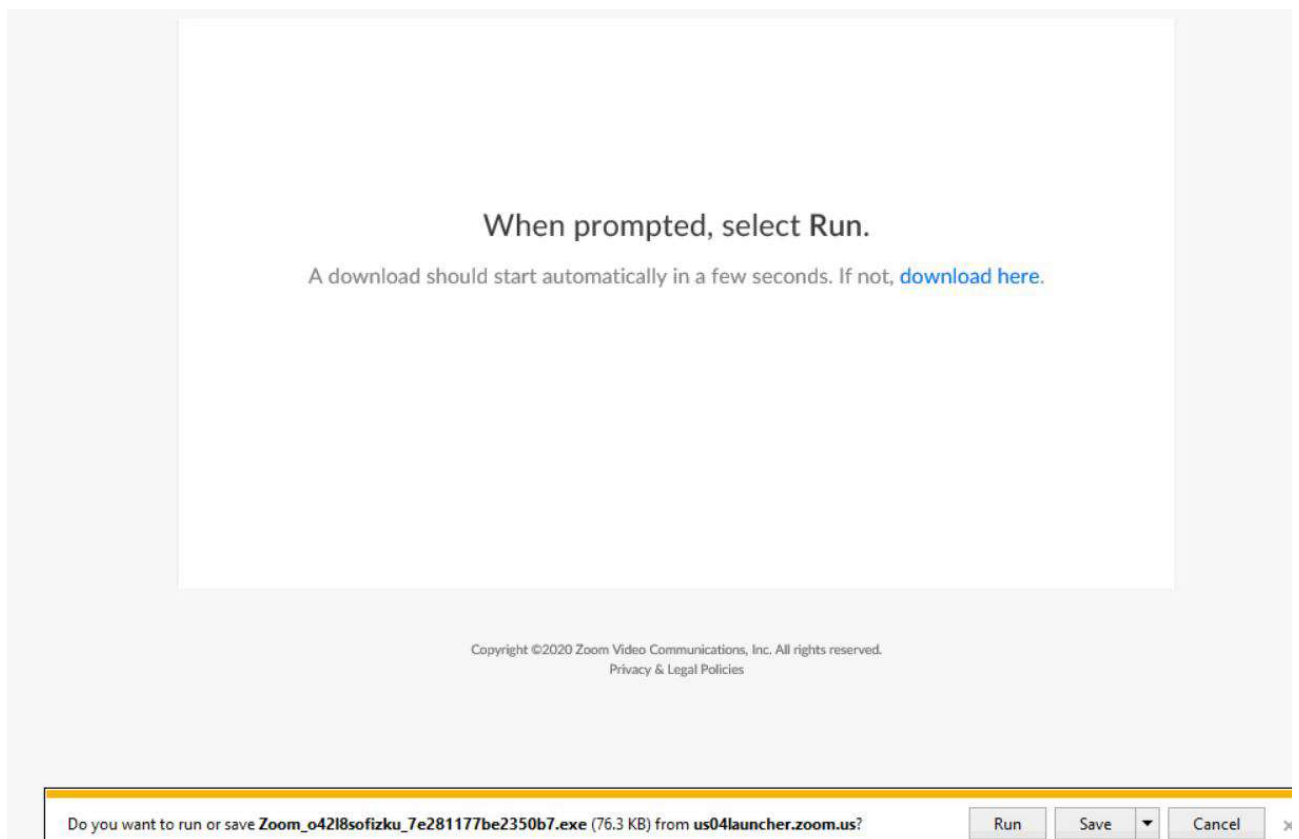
When prompted, select Run.

A download should start automatically in a few seconds. If not, download here.

Copyright ©2020 Zoom Video Communications, Inc. All rights reserved.
Privacy & Legal Policies

Do you want to run or save Zoom_o42l8sofizku_7e281177be2350b7.exe (76.3 KB) from us04launcher.zoom.us?

Run

Save

Cancel

×